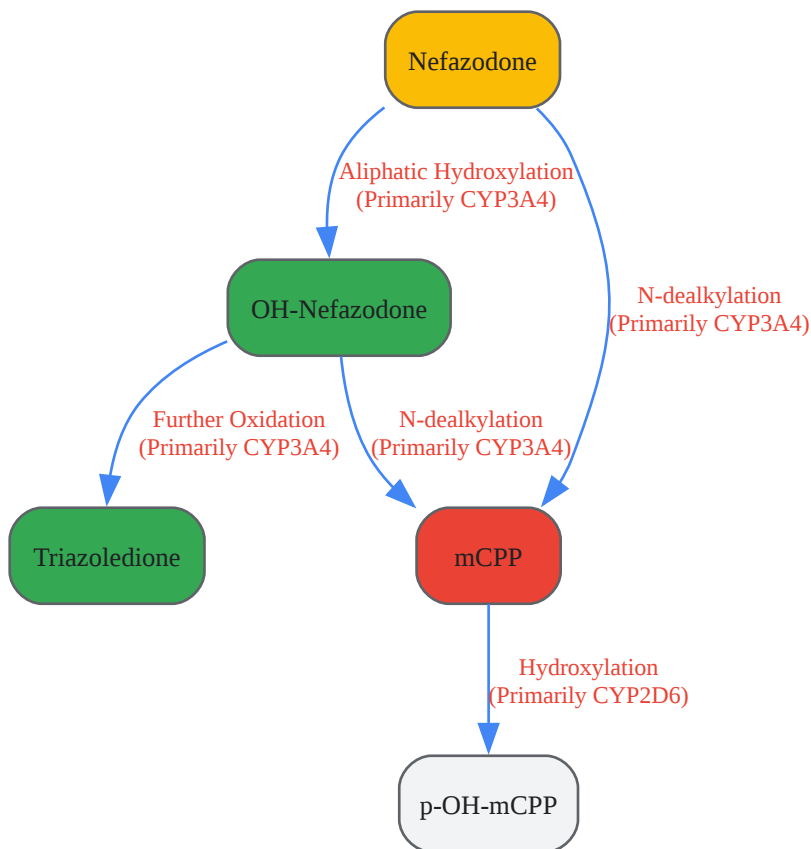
Nefazodone

Aliphatic Hydroxylation
(Primarily CYP3A4)

N-dealkylation
(Primarily CYP3A4)

OH-Nefazodone

Further Oxidation
(Primarily CYP3A4)

N-dealkylation
(Primarily CYP3A4)

Triazoledione

mCPP

Hydroxylation
(Primarily CYP2D6)

p-OH-mCPP